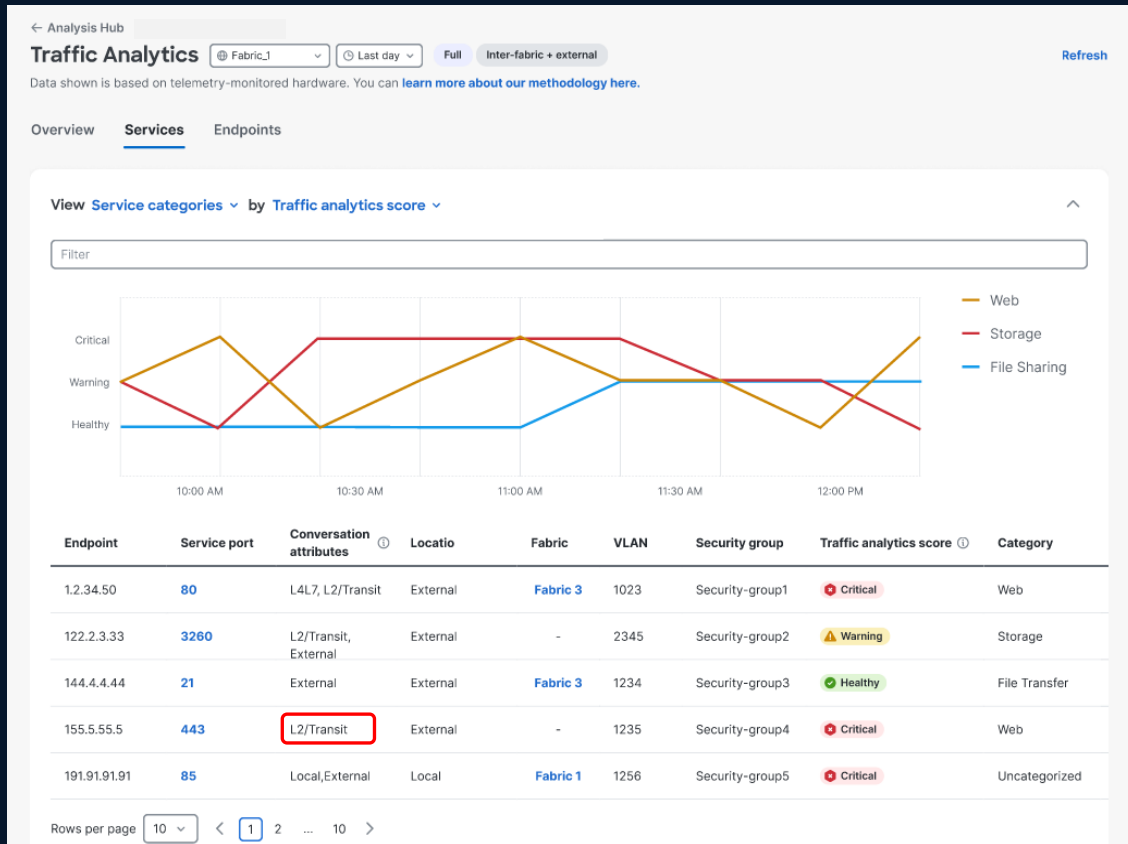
← Analysis Hub

Traffic Analytics Fabric_1 Last day Full Inter-fabric + external

Refresh

Data shown is based on telemetry-monitored hardware. You can learn more about our methodology here.

Overview Services Endpoints

View Service categories by Traffic analytics score

Filter

Critical
Warning
Healthy

10:00 AM 10:30 AM 11:00 AM 11:30 AM 12:00 PM

Web
Storage
File Sharing

| Endpoint | Service port | Conversation attributes | Locatio | Fabric | VLAN | Security group | Traffic analytics score | Category |
|---|---|---|---|---|---|---|---|---|
| 1.2.34.50 | 80 | L4L7, L2/Transit | External | Fabric 3 | 1023 | Security-group1 | Critical | Web |
| 122.2.3.33 | 3260 | L2/Transit, External | External | - | 2345 | Security-group2 | Warning | Storage |
| 144.4.4.44 | 21 | External | External | Fabric 3 | 1234 | Security-group3 | Healthy | File Transfer |
| 155.5.55.5 | 443 | L2/Transit | External | - | 1235 | Security-group4 | Critical | Web |
| 191.91.91.91 | 85 | Local,External | Local | Fabric 1 | 1256 | Security-group5 | Critical | Uncategorized |

Rows per page 10 < 1 2 ... 10 >